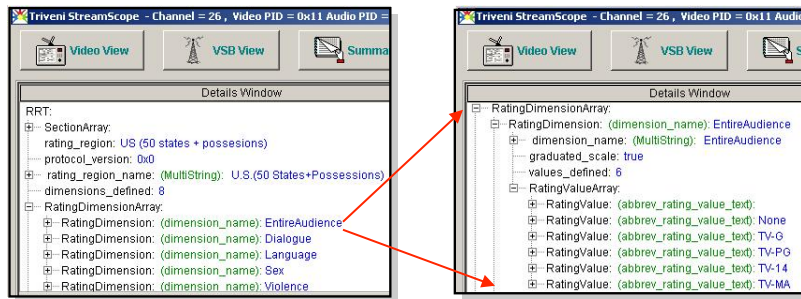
Triveni StreamScope - Channel = 26 , Video PID = 0x11 Audio PID =

Video View

VSB View

Summa

Details Window

RRT:

SectionArray:

rating_region: US (50 states + possesions)

protocol_version: 0x0

rating_region_name: (MultiString): U.S.(50 States+Possessions)

dimensions_defined: 8

RatingDimensionArray:

RatingDimension: (dimension_name): EntireAudience

RatingDimension: (dimension_name): Dialogue

RatingDimension: (dimension_name): Language

RatingDimension: (dimension_name): Sex

RatingDimension: (dimension_name): Violence

Triveni StreamScope - Channel = 26 , Video PID = 0x11 Audio

Video View

VSB View

Details Window

RatingDimensionArray:

RatingDimension: (dimension_name): EntireAudience

dimension_name: (MultiString): EntireAudience

graduated_scale: true

values_defined: 6

RatingValueArray:

RatingValue: (abbrev_rating_value_text):

RatingValue: (abbrev_rating_value_text): None

RatingValue: (abbrev_rating_value_text): TV-G

RatingValue: (abbrev_rating_value_text): TV-PG

RatingValue: (abbrev_rating_value_text): TV-14

RatingValue: (abbrev_rating_value_text): TV-MA